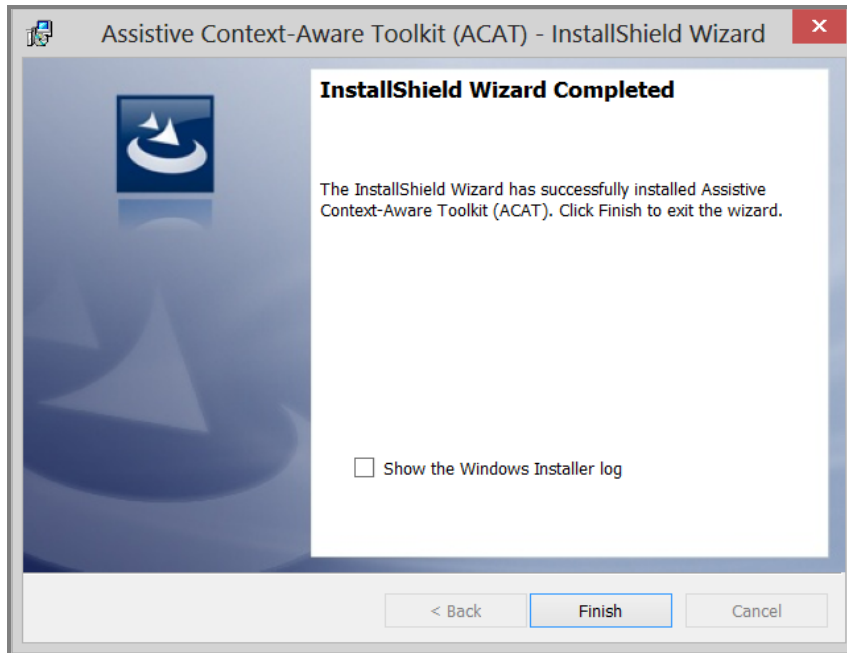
Assistive Context-Aware Toolkit (ACAT) - InstallShield Wizard

InstallShield Wizard Completed

The InstallShield Wizard has successfully installed Assistive Context-Aware Toolkit (ACAT). Click Finish to exit the wizard.

Show the Windows Installer log

< Back

Finish

Cancel